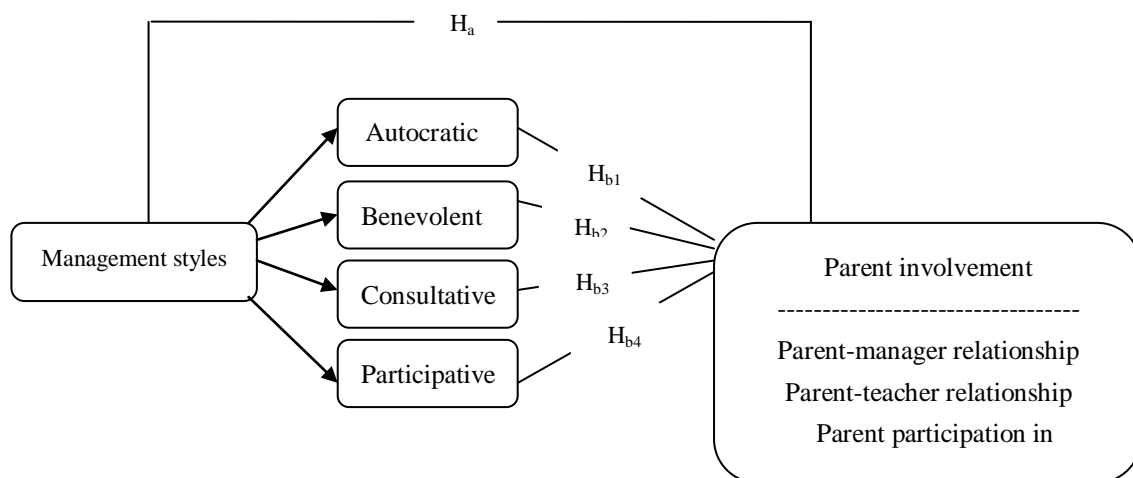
$H_a$

Management styles

Autocratic

Benevolent

Consultative

Participative

$H_{b1}$

$H_{b2}$

$H_{b3}$

$H_{b4}$

Parent involvement

---------------------------------

Parent-manager relationship

Parent-teacher relationship

Parent participation in